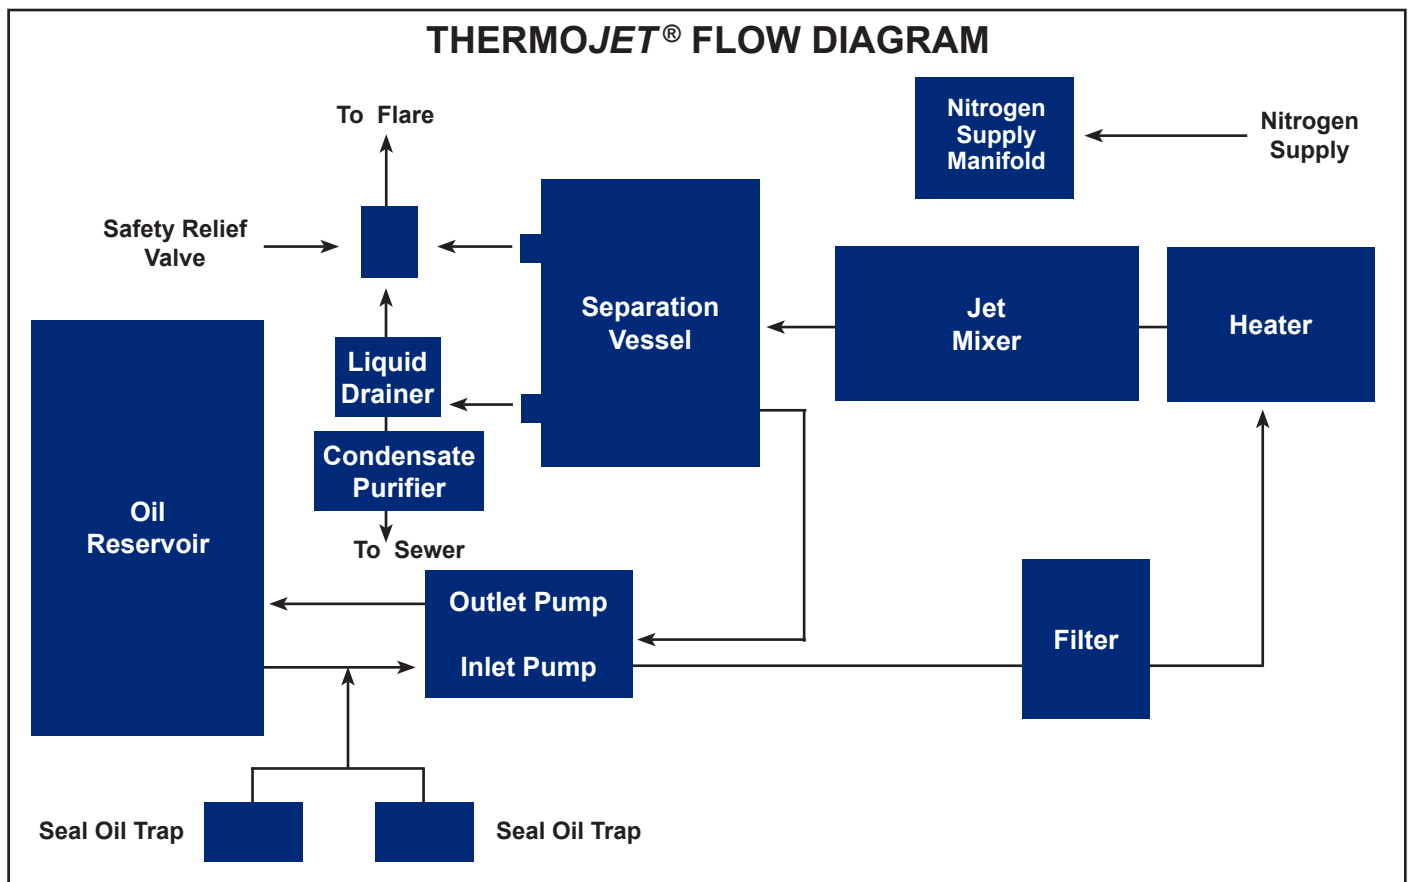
THERMOJET® FLOW DIAGRAM

To Flare

Nitrogen Supply Manifold

Nitrogen Supply

Safety Relief Valve

Separation Vessel

Jet Mixer

Heater

Liquid Drainer

Condensate Purifier

Oil Reservoir

To Sewer

Outlet Pump

Inlet Pump

Filter

Seal Oil Trap

Seal Oil Trap